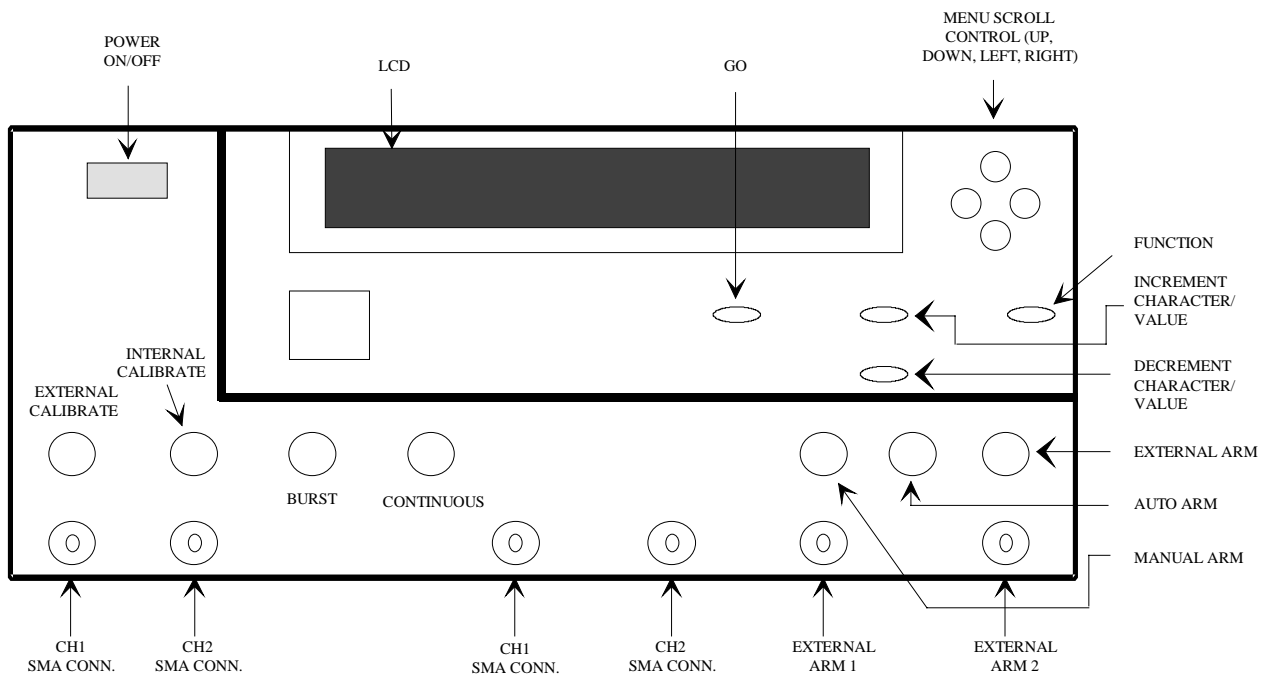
POWER ON/OFF

LCD

GO

MENU SCROLL CONTROL (UP, DOWN, LEFT, RIGHT)

FUNCTION

INCREMENT CHARACTER/ VALUE

DECREMENT CHARACTER/ VALUE

INTERNAL CALIBRATE

EXTERNAL CALIBRATE

BURST

CONTINUOUS

EXTERNAL ARM

AUTO ARM

MANUAL ARM

CH1 SMA CONN.

CH2 SMA CONN.

CH1 SMA CONN.

CH2 SMA CONN.

EXTERNAL ARM 1

EXTERNAL ARM 2